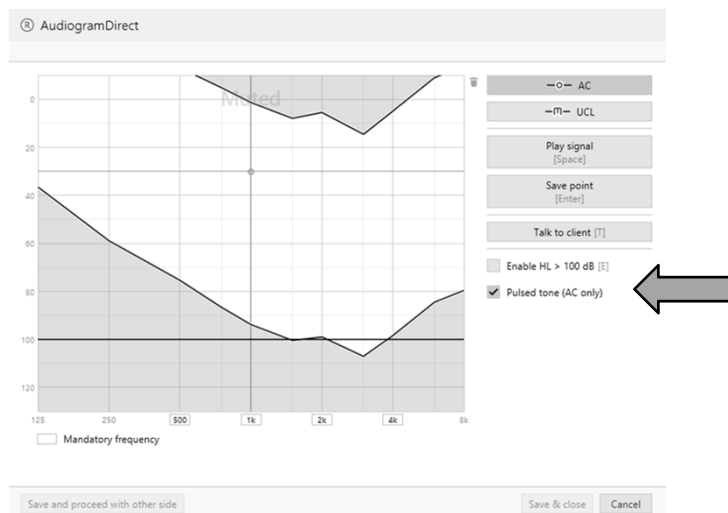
Ⓡ AudiogramDirect

Muted

0
20
40
60
80
100
120

125 250 500 1k 2k 4k 8k

Mandatory frequency

AC
UCL
Play signal
[Space]
Save point
[Enter]
Talk to client [T]
Enable HL > 100 dB [E]
✔ Pulsed tone (AC only)

Save and proceed with other side
Save & close
Cancel